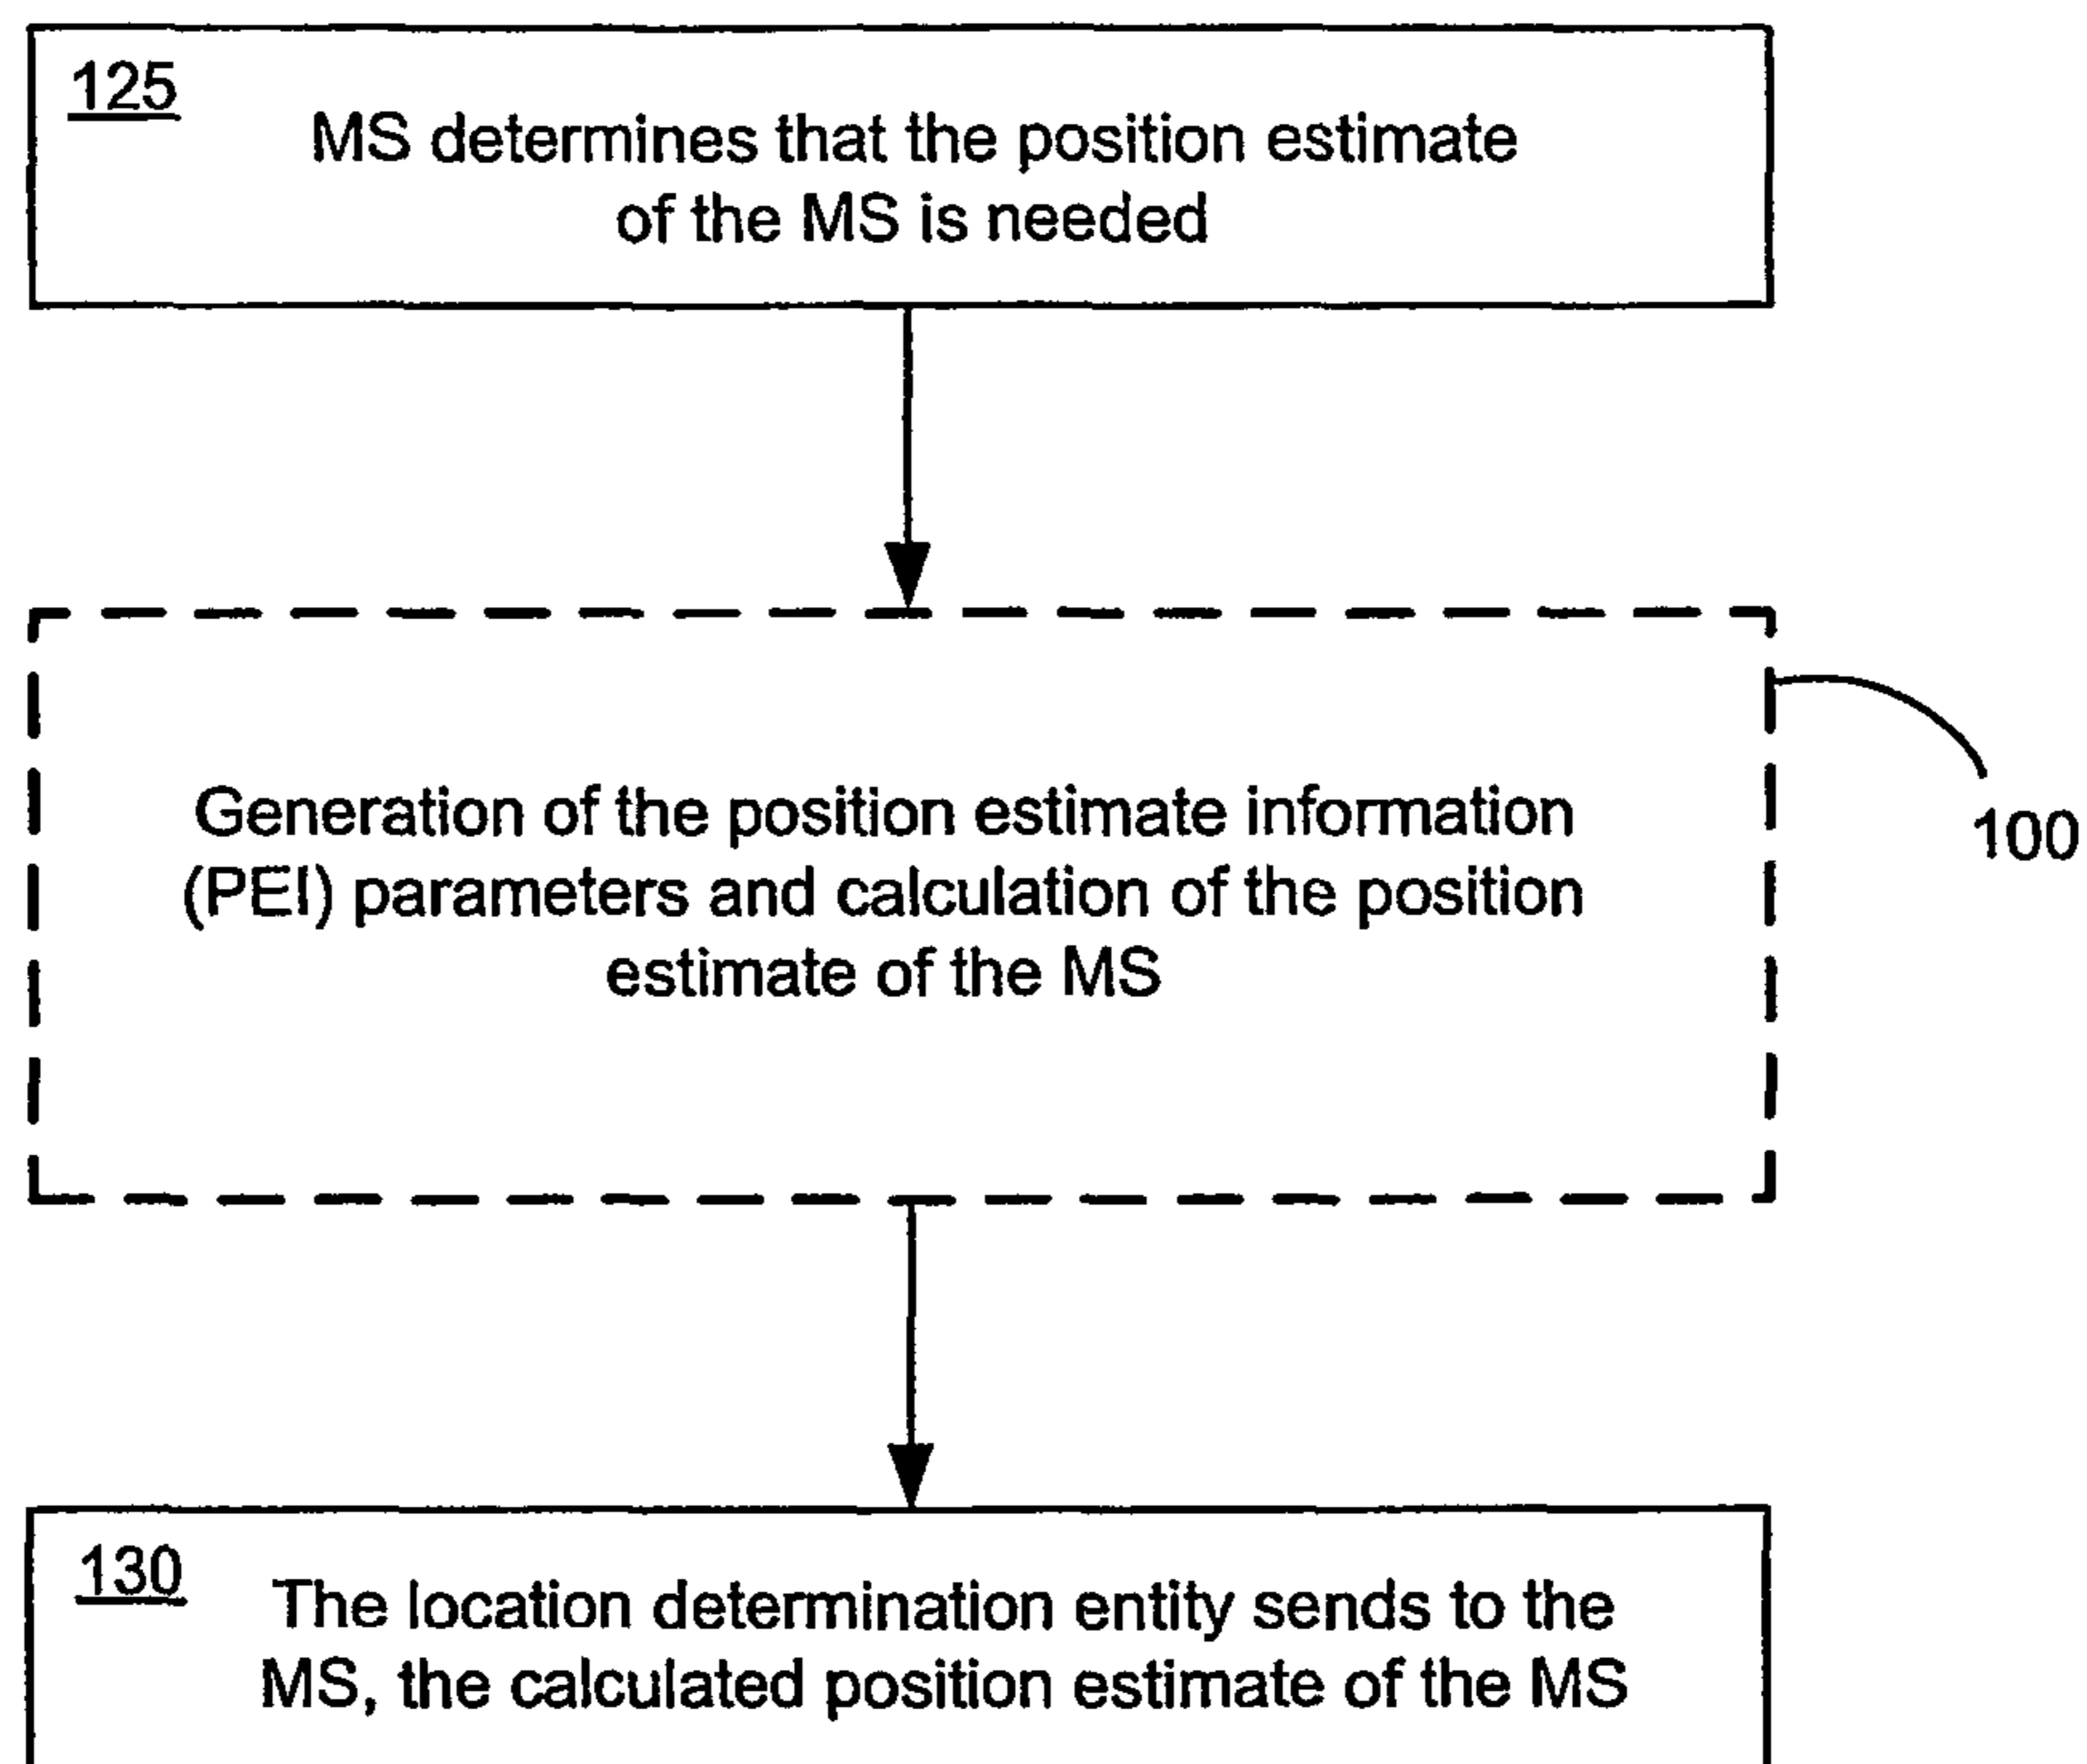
125

MS determines that the position estimate of the MS is needed

Generation of the position estimate information (PEI) parameters and calculation of the position estimate of the MS

100

130

The location determination entity sends to the MS, the calculated position estimate of the MS